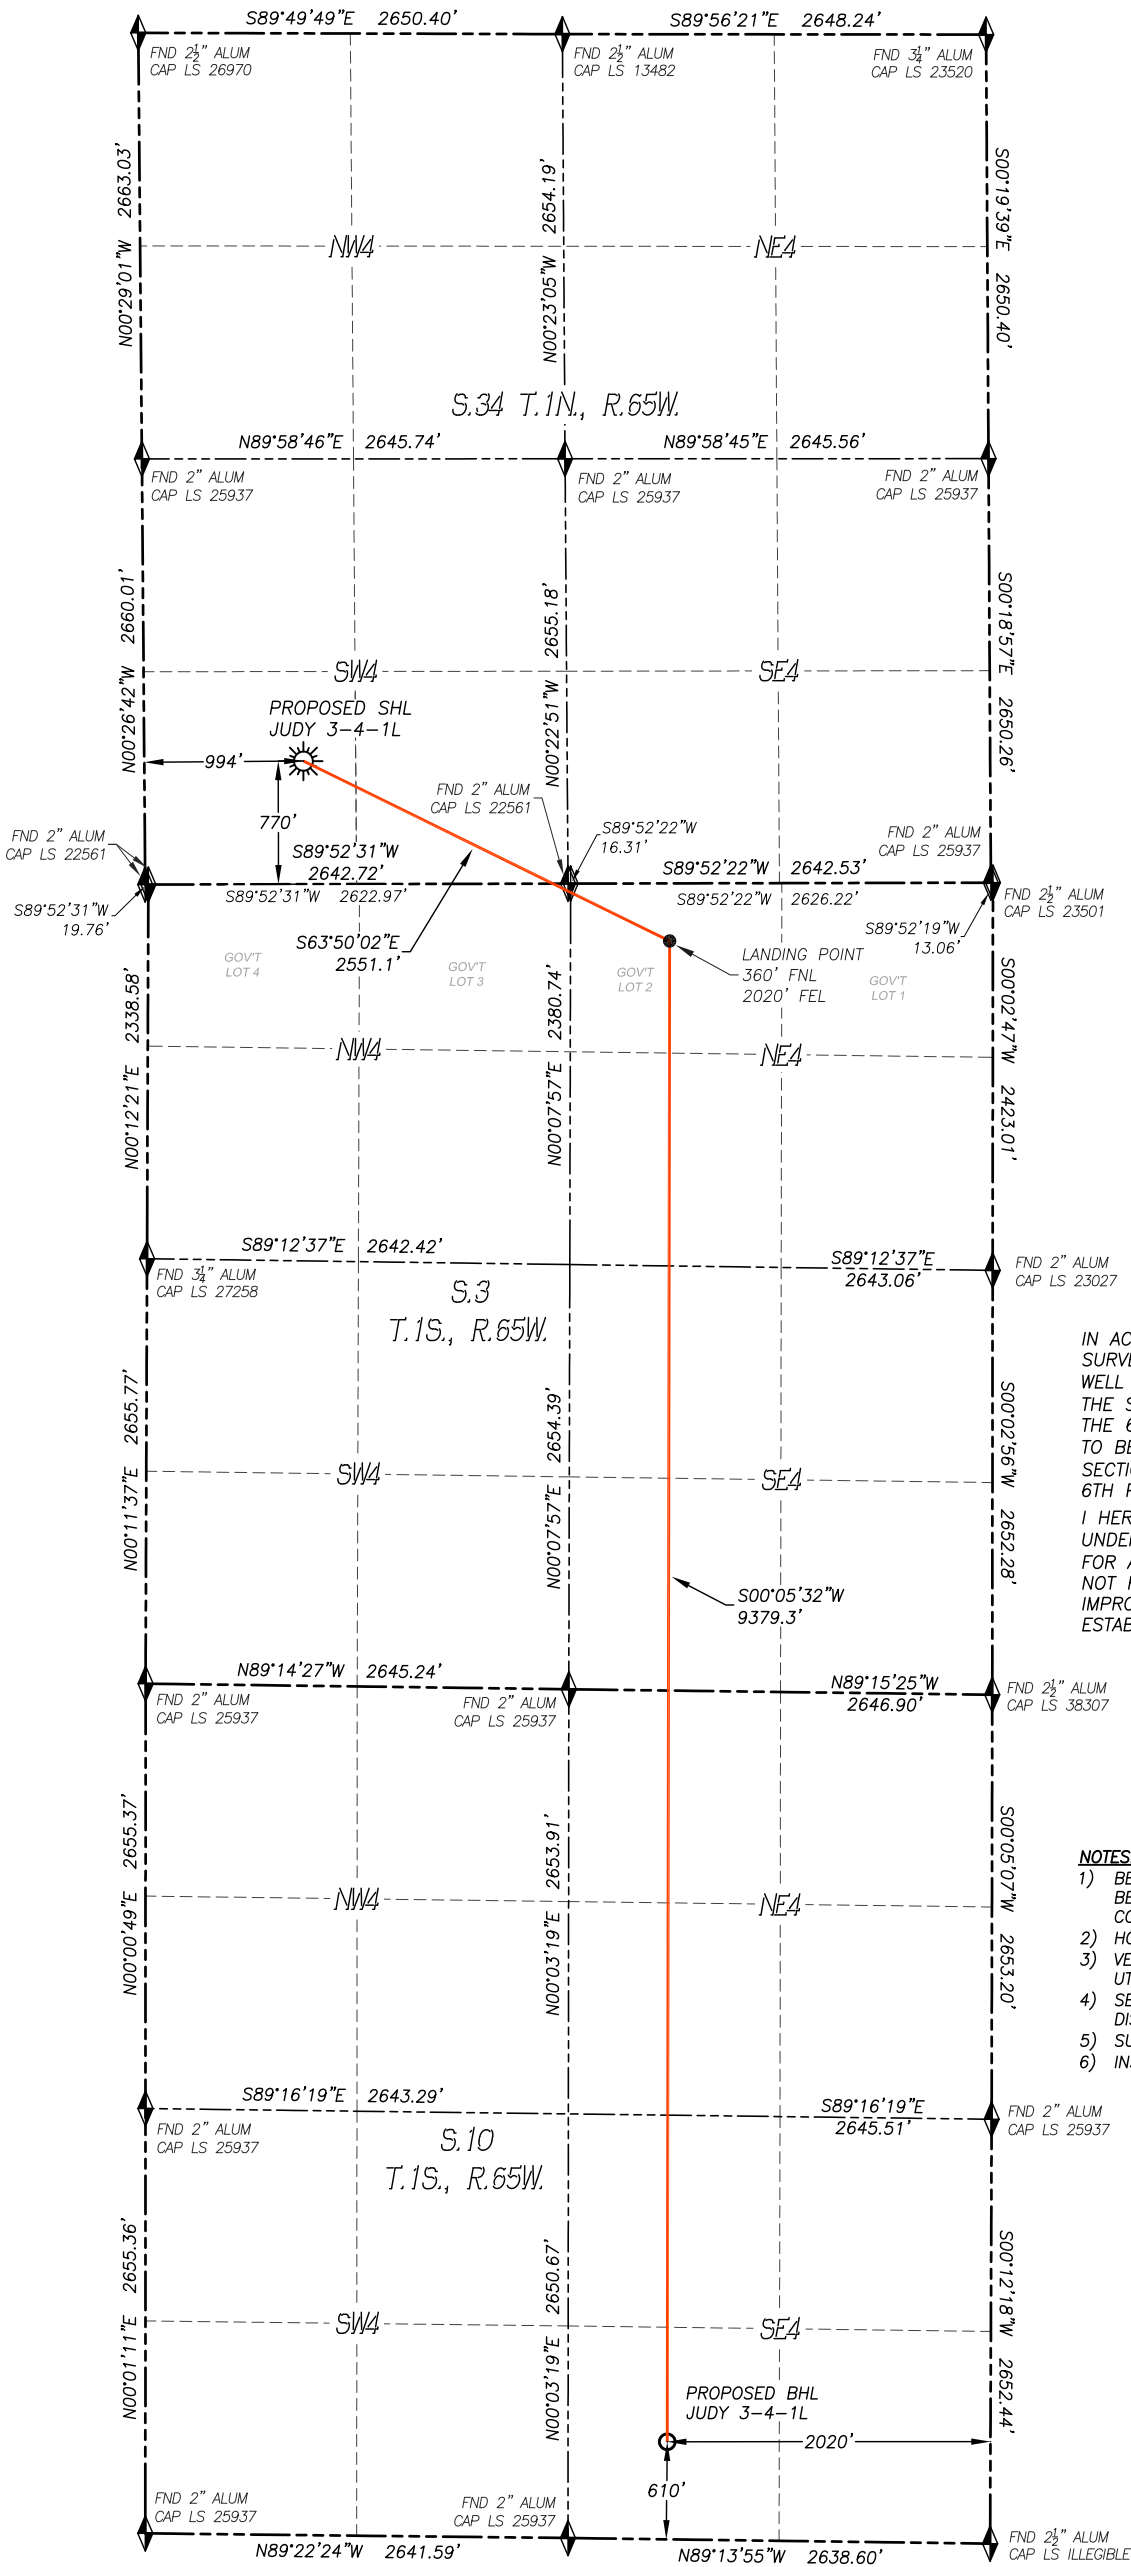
S89°49'49"E 2650.40'
S89°56'21"E 2648.24'
FND $2\frac{1}{2}$" ALUM CAP LS 26970
FND $2\frac{1}{2}$" ALUM CAP LS 13482
FND $3\frac{1}{4}$" ALUM CAP LS 23520
N00°29'01"W 2663.03'
N00°23'05"W 2654.19'
S00°19'39"E 2650.40'
NW4
NE4
S.34 T.1N., R.65W.
N89°58'46"E 2645.74'
N89°58'45"E 2645.56'
FND 2" ALUM CAP LS 25937
FND 2" ALUM CAP LS 25937
FND 2" ALUM CAP LS 25937
N00°26'42"W 2660.01'
N00°22'51"W 2655.18'
S00°18'57"E 2650.26'
SW4
SE4
PROPOSED SHL JUDY 3-4-1L
994'
770'
FND 2" ALUM CAP LS 22561
S89°52'22"W 16.31'
FND 2" ALUM CAP LS 25937
FND 2" ALUM CAP LS 22561
S89°52'31"W 2642.72'
S89°52'22"W 2642.53'
S89°52'31"W 2622.97'
S89°52'22"W 2626.22'
FND $2\frac{1}{2}$" ALUM CAP LS 23501
S89°52'31"W 19.76'
S89°52'19"W 13.06'
S63°50'02"E 2551.1'
GOV'T LOT 4
GOV'T LOT 3
GOV'T LOT 2
LANDING POINT 360' FNL 2020' FEL
GOV'T LOT 1
N00°12'21"E 2338.58'
N00°07'57"E 2380.74'
S00°02'47"W 2423.01'
NW4
NE4
S89°12'37"E 2642.42'
S89°12'37"E 2643.06'
FND $3\frac{1}{4}$" ALUM CAP LS 27258
FND 2" ALUM CAP LS 23027
S.3 T.1S., R.65W.
IN AC SURV WELL THE THE TO BE SECTI 6TH
I HER UNDE FOR NOT IMPRO ESTAB
N00°11'37"E 2655.77'
N00°07'57"E 2654.39'
S00°02'56"W 2652.28'
SW4
SE4
S00°05'32"W 9379.3'
N89°14'27"W 2645.24'
N89°15'25"W 2646.90'
FND 2" ALUM CAP LS 25937
FND 2" ALUM CAP LS 25937
FND $2\frac{1}{2}$" ALUM CAP LS 38307
N00°00'49"E 2655.37'
N00°03'19"E 2653.91'
S00°05'07"W 2653.20'
NW4
NE4
NOTES
1) BE BE CO
2) HO
3) VE UT
4) SE DI
5) SU
6) IN
S89°16'19"E 2643.29'
S89°16'19"E 2645.51'
FND 2" ALUM CAP LS 25937
FND 2" ALUM CAP LS 25937
S.10 T.1S., R.65W.
N00°01'11"E 2655.36'
N00°03'19"E 2650.67'
S00°12'18"W 2652.44'
SW4
SE4
PROPOSED BHL JUDY 3-4-1L
2020'
610'
FND 2" ALUM CAP LS 25937
FND 2" ALUM CAP LS 25937
FND $2\frac{1}{2}$" ALUM CAP LS ILLEGIBLE
N89°22'24"W 2641.59'
N89°13'55"W 2638.60'